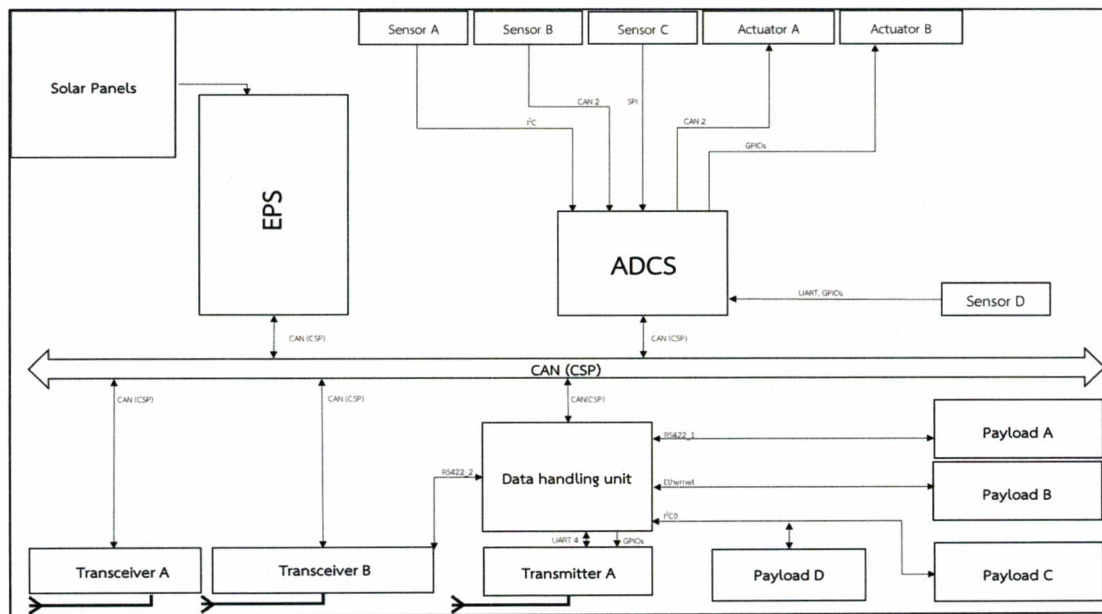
Solar Panels

Sensor A
Sensor B
Sensor C
Actuator A
Actuator B

EPS

$I^2C$
CAN 2
SPI
CAN 2
GPIOs

ADCS

UART, GPIOs
Sensor D

CAN (CSP)
CAN (CSP)

CAN (CSP)

CAN (CSP)
CAN (CSP)
CAN(CSP)

RS422_1
Payload A

RS422_2
Data handling unit
Ethernet
Payload B

$I^2C0$
UART 4
GPIOs

Payload C

Transceiver A
Transceiver B
Transmitter A
Payload D